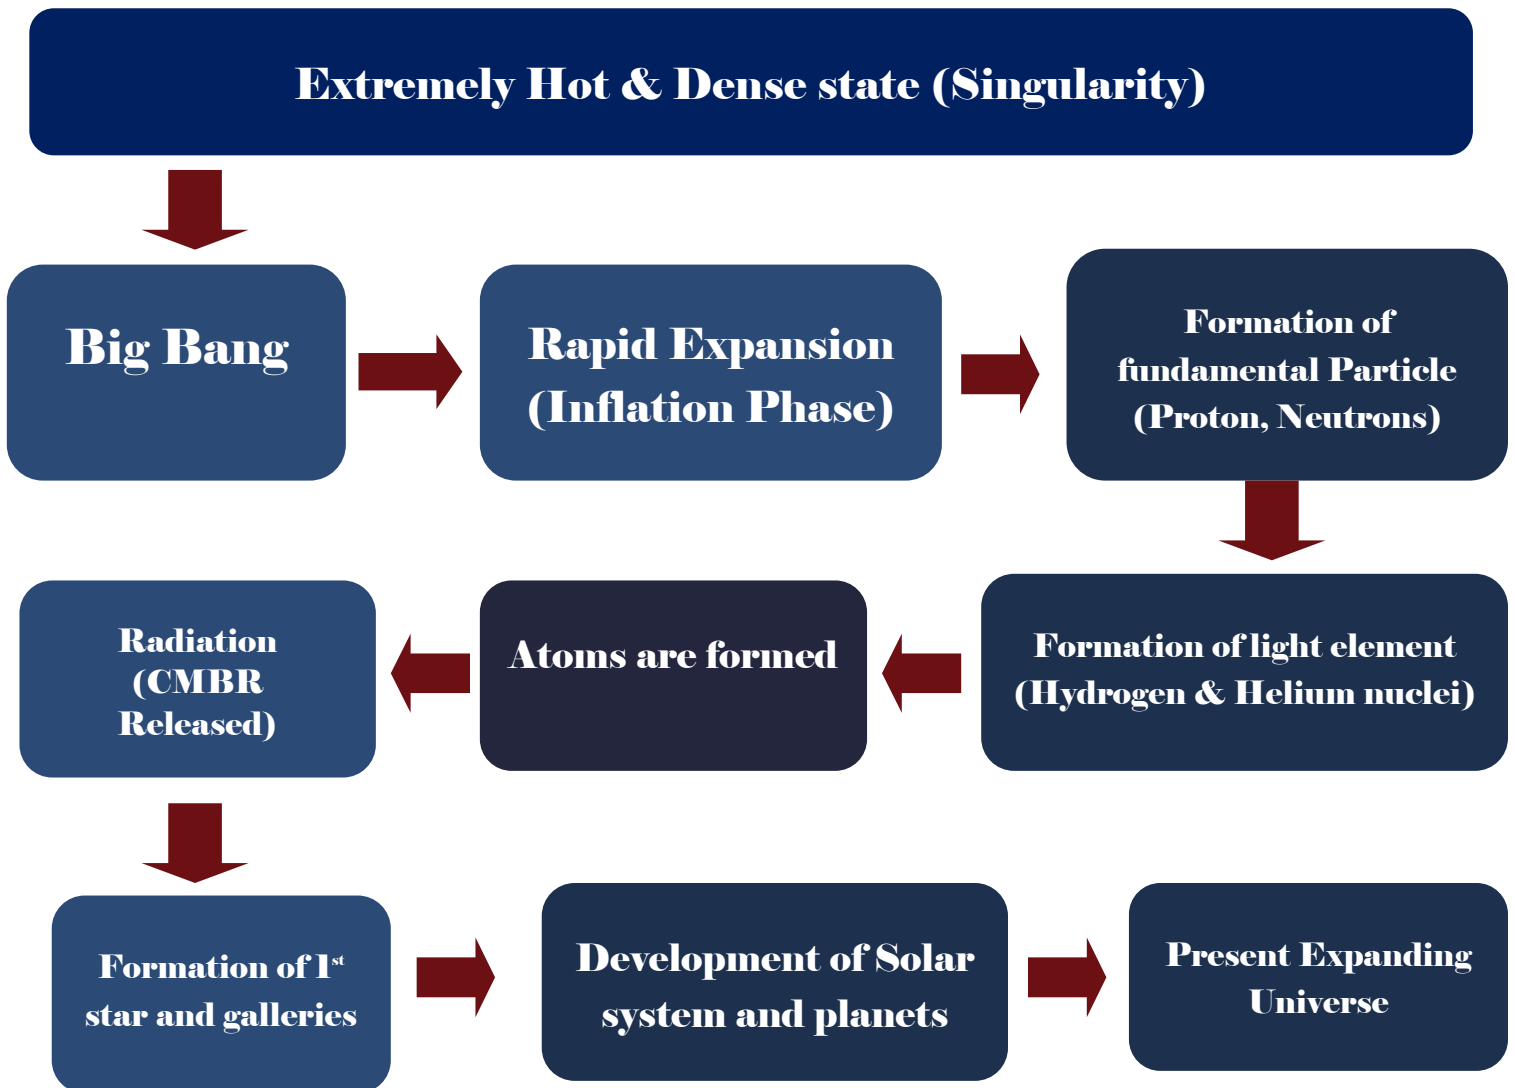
Extremely Hot & Dense state (Singularity)

Big Bang

Rapid Expansion (Inflation Phase)

Formation of fundamental Particle (Proton, Neutrons)

Formation of light element (Hydrogen & Helium nuclei)

Atoms are formed

Radiation (CMBR Released)

Formation of 1$^{st}$ star and galleries

Development of Solar system and planets

Present Expanding Universe